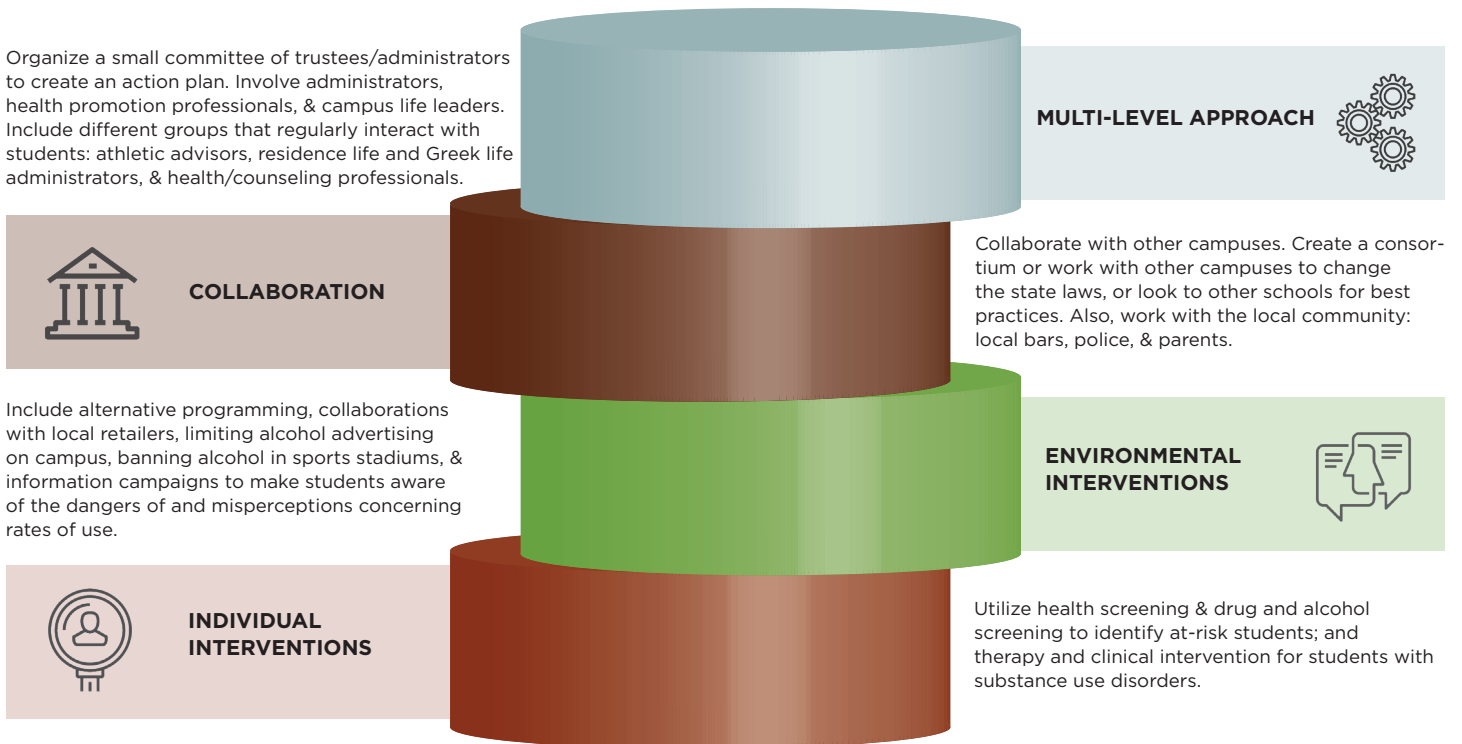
Organize a small committee of trustees/administrators to create an action plan. Involve administrators, health promotion professionals, & campus life leaders. Include different groups that regularly interact with students: athletic advisors, residence life and Greek life administrators, & health/counseling professionals.

MULTI-LEVEL APPROACH

COLLABORATION

Collaborate with other campuses. Create a consortium or work with other campuses to change the state laws, or look to other schools for best practices. Also, work with the local community: local bars, police, & parents.

Include alternative programming, collaborations with local retailers, limiting alcohol advertising on campus, banning alcohol in sports stadiums, & information campaigns to make students aware of the dangers of and misperceptions concerning rates of use.

ENVIRONMENTAL INTERVENTIONS

INDIVIDUAL INTERVENTIONS

Utilize health screening & drug and alcohol screening to identify at-risk students; and therapy and clinical intervention for students with substance use disorders.